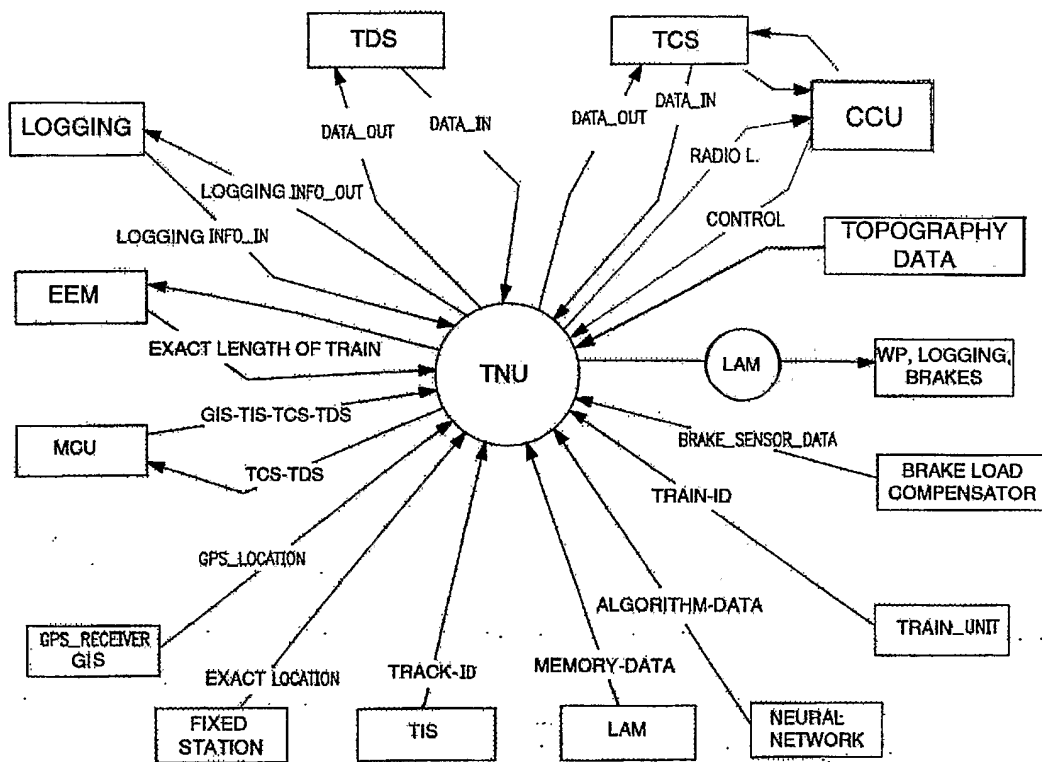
TDS

TCS

LOGGING

CCU

DATA_OUT

DATA_IN

DATA_OUT

DATA_IN

RADIO L.

LOGGING INFO_OUT

LOGGING INFO_IN

CONTROL

TOPOGRAPHY DATA

EEM

EXACT LENGTH OF TRAIN

TNU

LAM

WP, LOGGING, BRAKES

GIS-TIS-TCS-TDS

MCU

TCS-TDS

BRAKE_SENSOR_DATA

BRAKE LOAD COMPENSATOR

TRAIN-ID

GPS_LOCATION

ALGORITHM-DATA

TRAIN_UNIT

GPS_RECEIVER GIS

EXACT LOCATION

TRACK-ID

MEMORY-DATA

FIXED STATION

TIS

LAM

NEURAL NETWORK